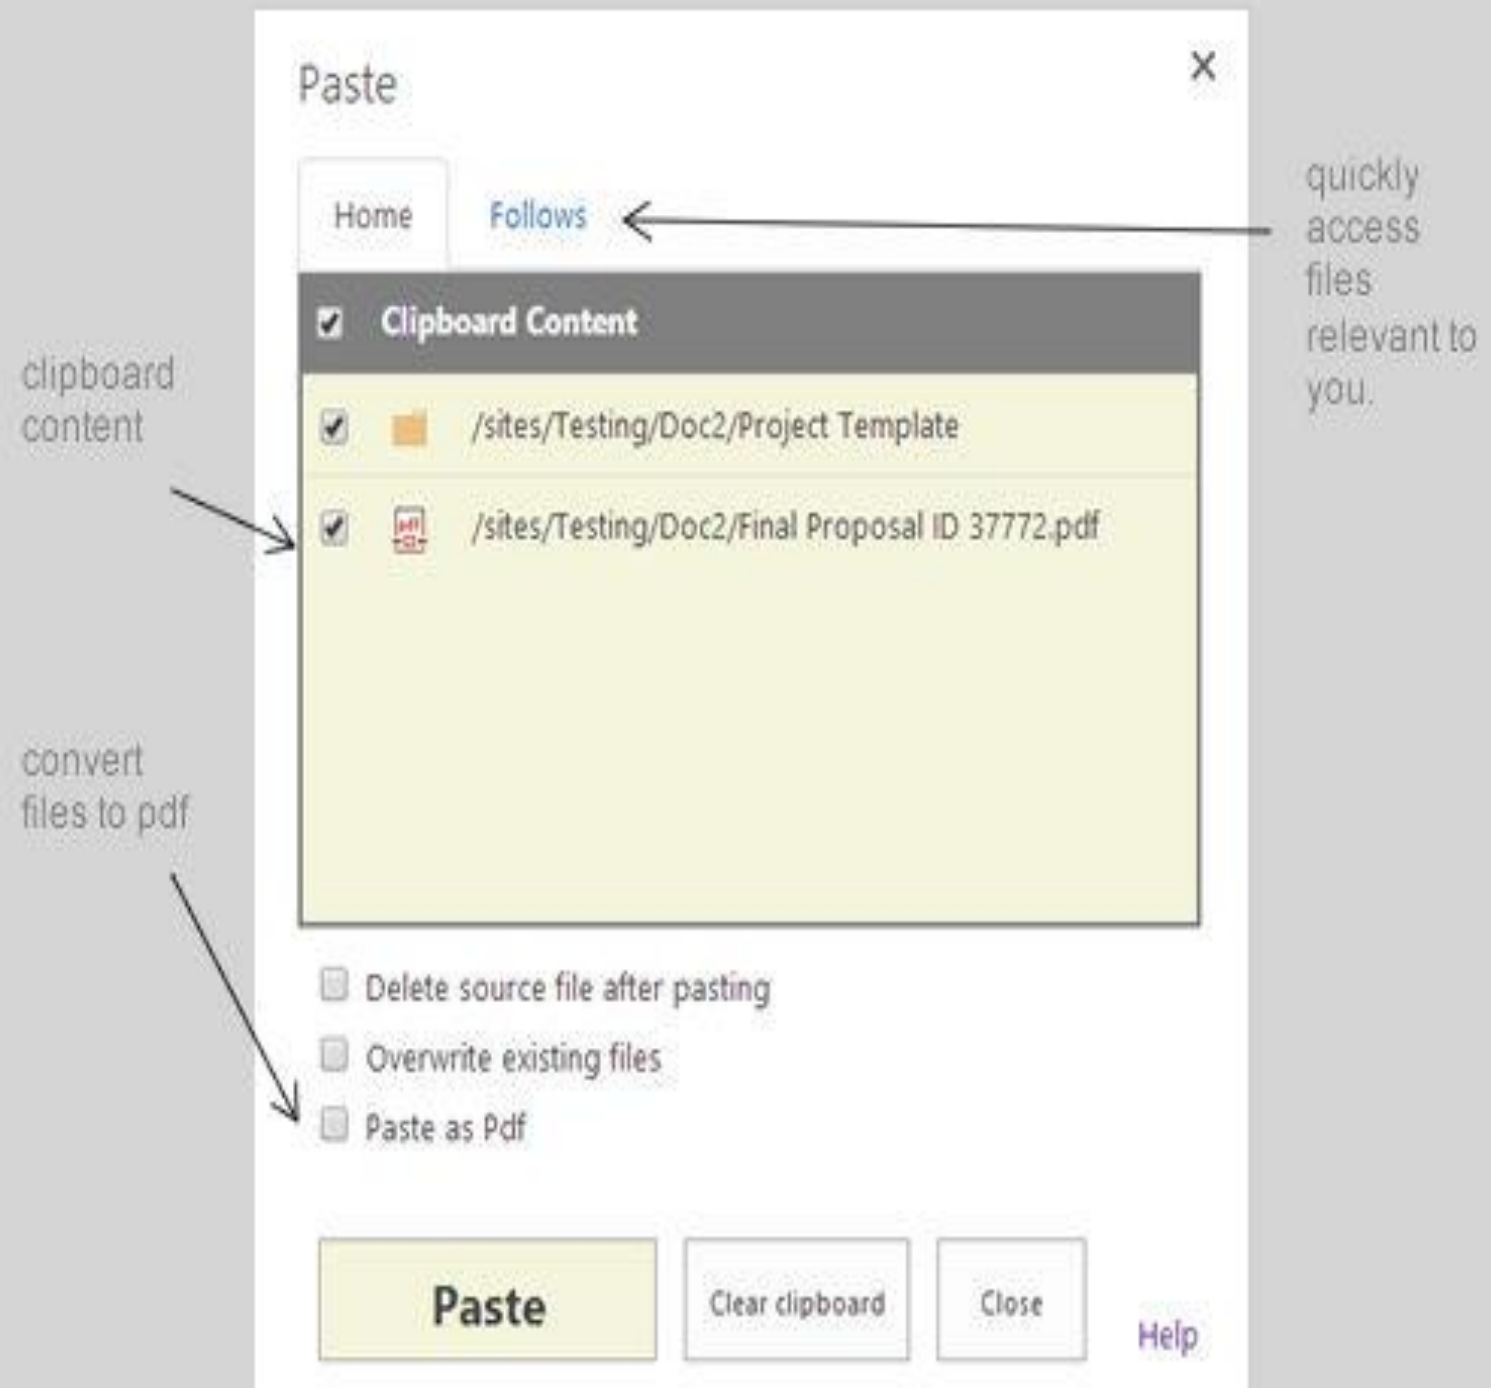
Paste

×

Home

Follows

quickly access files relevant to you.

Clipboard Content

clipboard content

/sites/Testing/Doc2/Project Template

/sites/Testing/Doc2/Final Proposal ID 37772.pdf

convert files to pdf

Delete source file after pasting

Overwrite existing files

Paste as Pdf

Paste

Clear clipboard

Close

Help